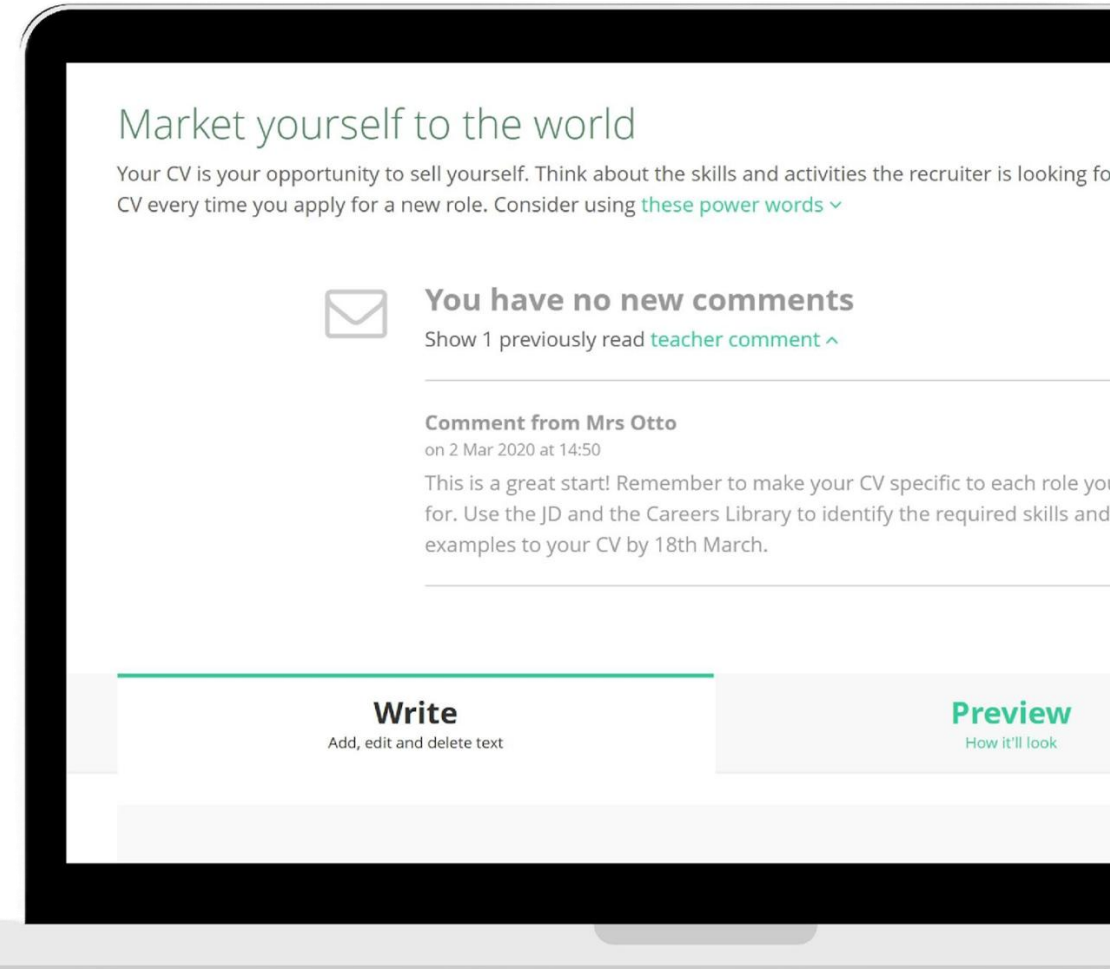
Market yourself to the world

Your CV is your opportunity to sell yourself. Think about the skills and activities the recruiter is looking fo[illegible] CV every time you apply for a new role. Consider using these power words ⌄

You have no new comments

Show 1 previously read teacher comment ^

Comment from Mrs Otto

on 2 Mar 2020 at 14:50

This is a great start! Remember to make your CV specific to each role yo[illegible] for. Use the JD and the Careers Library to identify the required skills and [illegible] examples to your CV by 18th March.

Write

Add, edit and delete text

Preview

How it'll look